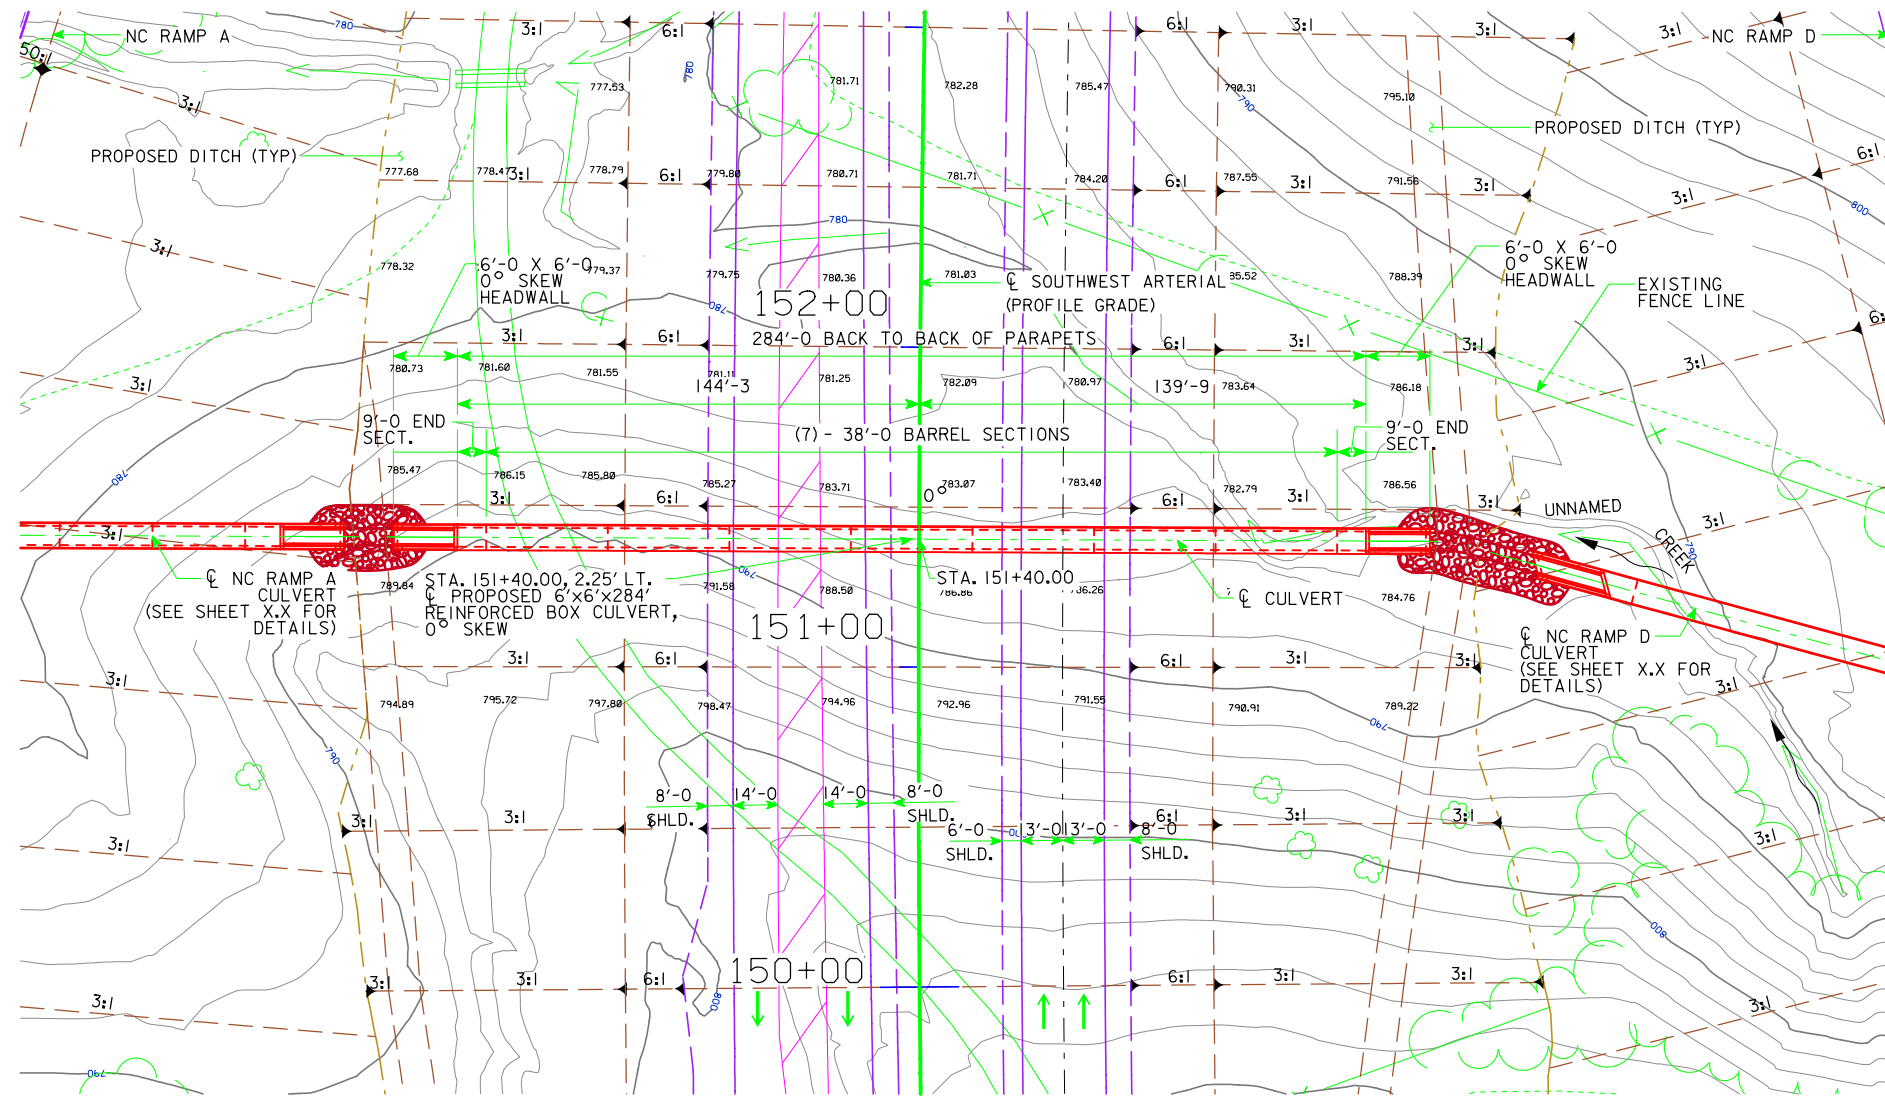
NC RAMP A
780
3:1
6:1
6:1
3:1
3:1
NC RAMP D
50:1
3:1
780
777.53
781.71
782.28
785.47
790.31
795.10
PROPOSED DITCH (TYP)
PROPOSED DITCH (TYP)
777.68
778.47
3:1
778.79
6:1
779.80
780.71
781.71
784.20
6:1
787.55
3:1
791.56
3:1
6:1
780
3:1
800
3:1
6'-0 X 6'-0
0° SKEW
HEADWALL
6'-0 X 6'-0
0° SKEW
HEADWALL
778.32
779.37
779.75
780.36
781.03
℄ SOUTHWEST ARTERIAL
(PROFILE GRADE)
785.52
788.39
EXISTING
FENCE LINE
152+00
780
3:1
6:1
284'-0 BACK TO BACK OF PARAPETS
6:1
3:1
3:1
6:
3:1
780.73
781.60
781.55
781.11
144'-3
781.25
782.09
780.97
139'-9
783.64
786.18
3:1
9'-0 END
SECT.
(7) - 38'-0 BARREL SECTIONS
9'-0 END
SECT.
785.47
786.15
785.80
785.27
783.71
0°
783.07
783.40
782.79
786.56
780
3:1
6:1
6:1
3:1
3:1
UNNAMED
3:1
CREEK
3:1
℄ NC RAMP A
CULVERT
(SEE SHEET X.X FOR
DETAILS)
789.84
STA. 151+40.00, 2.25' LT.
℄ PROPOSED 6'x6'x284'
REINFORCED BOX CULVERT,
0° SKEW
791.58
788.50
STA. 151+40.00
786.86
786.26
℄ CULVERT
784.76
℄ NC RAMP D
CULVERT
(SEE SHEET X.X FOR
DETAILS)
151+00
3:1
6:1
6:1
3:1
3:1
3:1
3:1
794.89
795.72
797.80
798.47
794.96
792.96
791.55
790.91
789.22
790
790
8'-0
SHLD.
14'-0
14'-0
8'-0
SHLD.
6'-0
SHLD.
13'-0
13'-0
8'-0
SHLD.
6:1
3:1
3:1
3:1
3:1
3:1
3:1
800
150+00
3:1
3:1
6:1
6:1
3:1
3:1
3:1
3:1
800
790